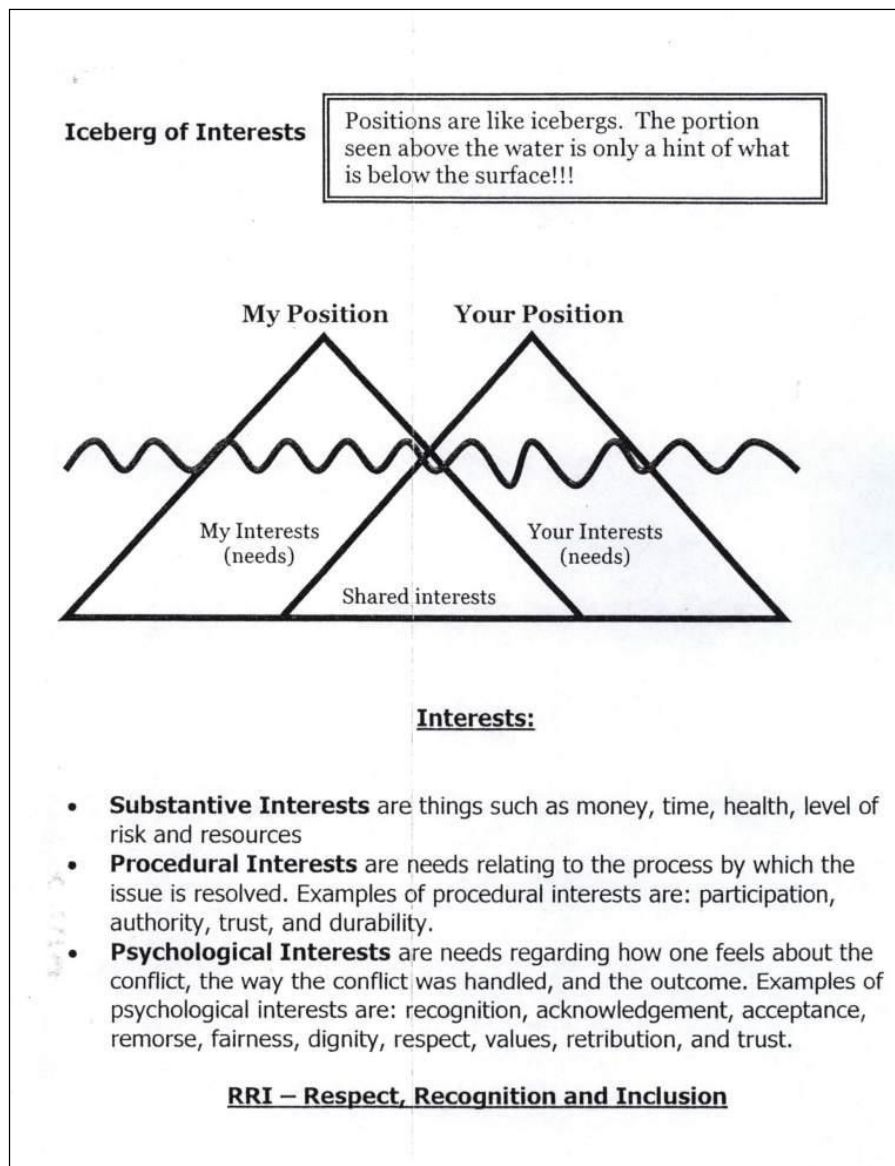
Iceberg of Interests

Positions are like icebergs. The portion seen above the water is only a hint of what is below the surface!!!

My Position

Your Position

My Interests (needs)

Your Interests (needs)

Shared interests

Interests:

- **Substantive Interests** are things such as money, time, health, level of risk and resources
- **Procedural Interests** are needs relating to the process by which the issue is resolved. Examples of procedural interests are: participation, authority, trust, and durability.
- **Psychological Interests** are needs regarding how one feels about the conflict, the way the conflict was handled, and the outcome. Examples of psychological interests are: recognition, acknowledgement, acceptance, remorse, fairness, dignity, respect, values, retribution, and trust.

RRI – Respect, Recognition and Inclusion